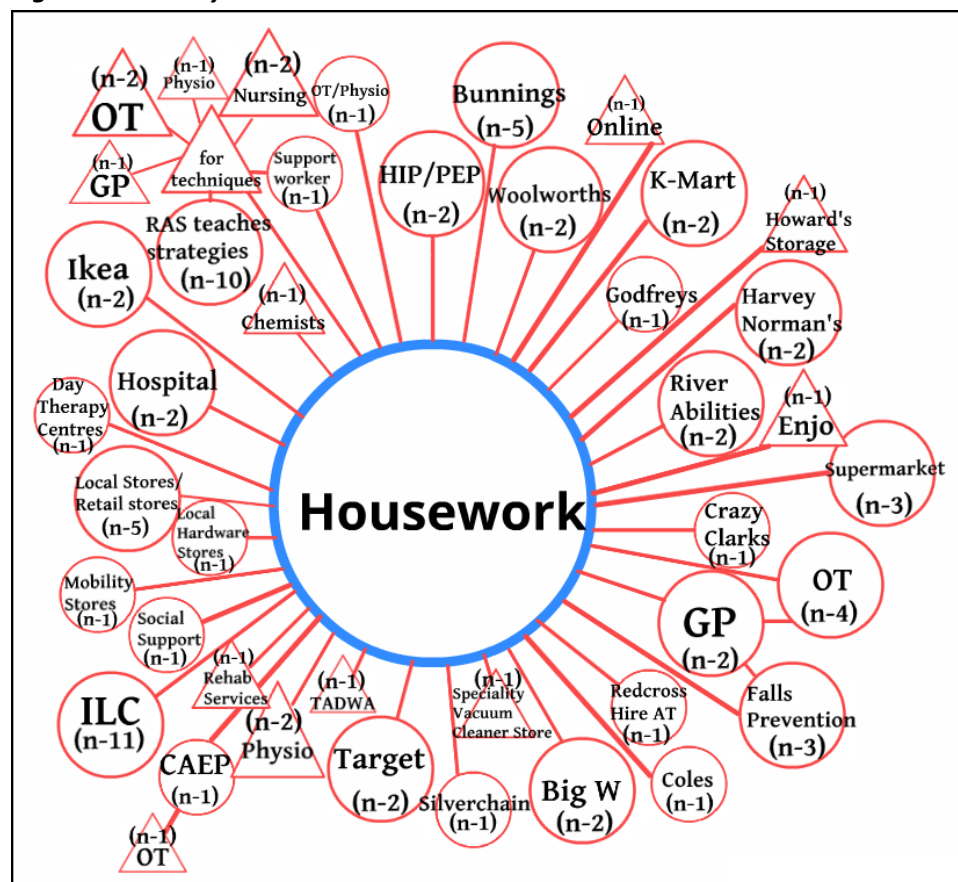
Housework

(n-2) OT

(n-1) Physio

(n-2) Nursing

OT/Physio (n-1)

(n-1) GP

for techniques

Support worker (n-1)

RAS teaches strategies (n-10)

Ikea (n-2)

(n-1) Chemists

Bunnings (n-5)

(n-1) Online

HIP/PEP (n-2)

Woolworths (n-2)

K-Mart (n-2)

(n-1) Howard's Storage

Godfreys (n-1)

Harvey Norman's (n-2)

Hospital (n-2)

Day Therapy Centres (n-1)

River Abilities (n-2)

(n-1) Enjo

Supermarket (n-3)

Local Stores/ Retail stores (n-5)

Local Hardware Stores (n-1)

Crazy Clarks (n-1)

OT (n-4)

Mobility Stores (n-1)

Social Support (n-1)

GP (n-2)

(n-1) Rehab Services

(n-1) TADWA

(n-1) Speciality Vacuum Cleaner Store

Redcross Hire AT (n-1)

Falls Prevention (n-3)

ILC (n-11)

(n-2) Physio

CAEP (n-1)

Target (n-2)

Silverchain (n-1)

Big W (n-2)

Coles (n-1)

(n-1) OT